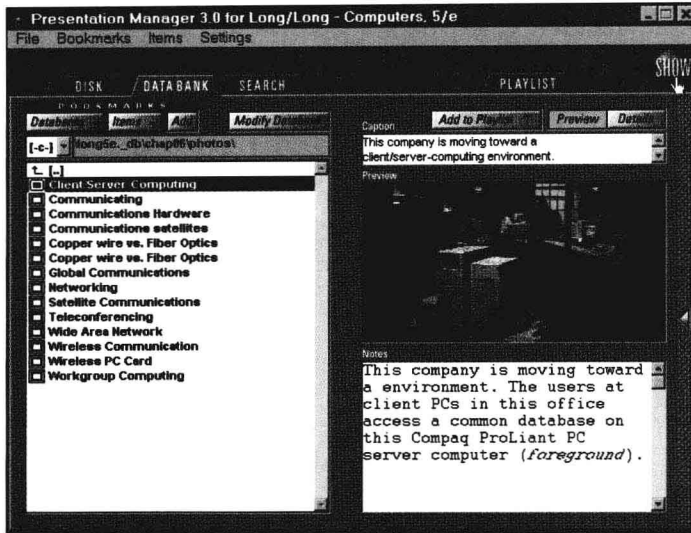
Presentation Manager 3.0 for Long/Long - Computers, 5/e
File Bookmarks Items Settings

DISK DATABANK SEARCH PLAYLIST SHOW

BOOKMARKS
Databases Items Add Modify Database
[-c-] \long5e_db\chap06\photos\
[..]
Client Server Computing
Communicating
Communications Hardware
Communications satellites
Copper wire vs. Fiber Optics
Copper wire vs. Fiber Optics
Global Communications
Networking
Satellite Communications
Teleconferencing
Wide Area Network
Wireless Communication
Wireless PC Card
Workgroup Computing

Add to Playlist Preview Details
Caption
This company is moving toward a client/server-computing environment.
Preview

Notes
This company is moving toward a environment. The users at client PCs in this office access a common database on this Compaq ProLiant PC server computer (*foreground*).